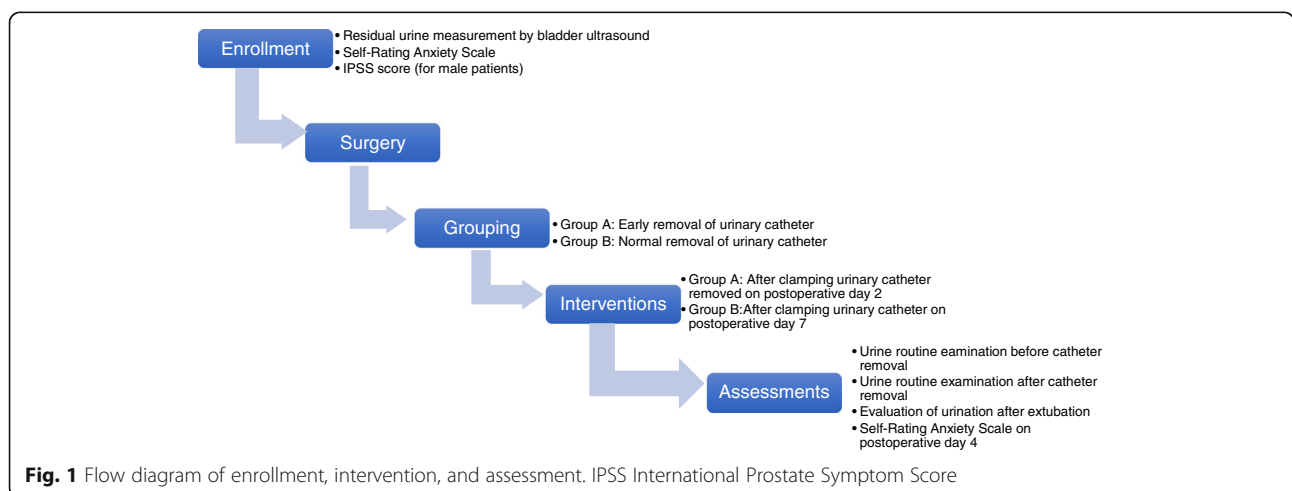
Enrollment

• Residual urine measurement by bladder ultrasound
• Self-Rating Anxiety Scale
• IPSS score (for male patients)

Surgery

Grouping

• Group A: Early removal of urinary catheter
• Group B: Normal removal of urinary catheter

Interventions

• Group A: After clamping urinary catheter removed on postoperative day 2
• Group B:After clamping urinary catheter on postoperative day 7

Assessments

• Urine routine eamination before catheter removal
• Urine routine examination after catheter removal
• Evaluation of urination after extubation
• Self-Rating Anxiety Scale on postoperative day 4

Fig. 1 Flow diagram of enrollment, intervention, and assessment. IPSS International Prostate Symptom Score